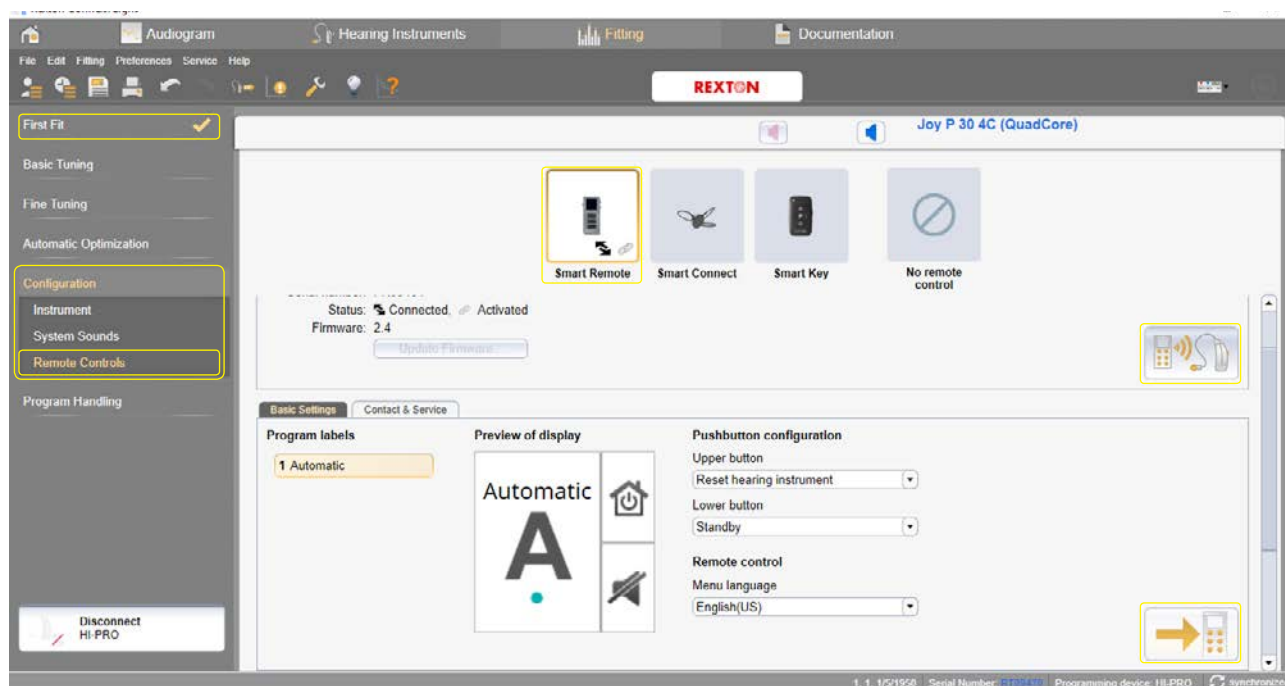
Audiogram
Hearing Instruments
Fitting
Documentation
File Edit Fitting Preferences Service Help
REXTON
First Fit
Basic Tuning
Fine Tuning
Automatic Optimization
Configuration
Instrument
System Sounds
Remote Controls
Program Handling
Disconnect
HI-PRO
Joy P 30 4C (QuadCore)
Smart Remote
Smart Connect
Smart Key
No remote control
Status: Connected, Activated
Firmware: 2.4
Update Firmware...
Basic Settings
Contact & Service
Program labels
1 Automatic
Preview of display
Automatic
A
Pushbutton configuration
Upper button
Reset hearing instrument
Lower button
Standby
Remote control
Menu language
English(US)
1.1 1/5/1958 Serial Number: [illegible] Programming device: HI-PRO synchronize